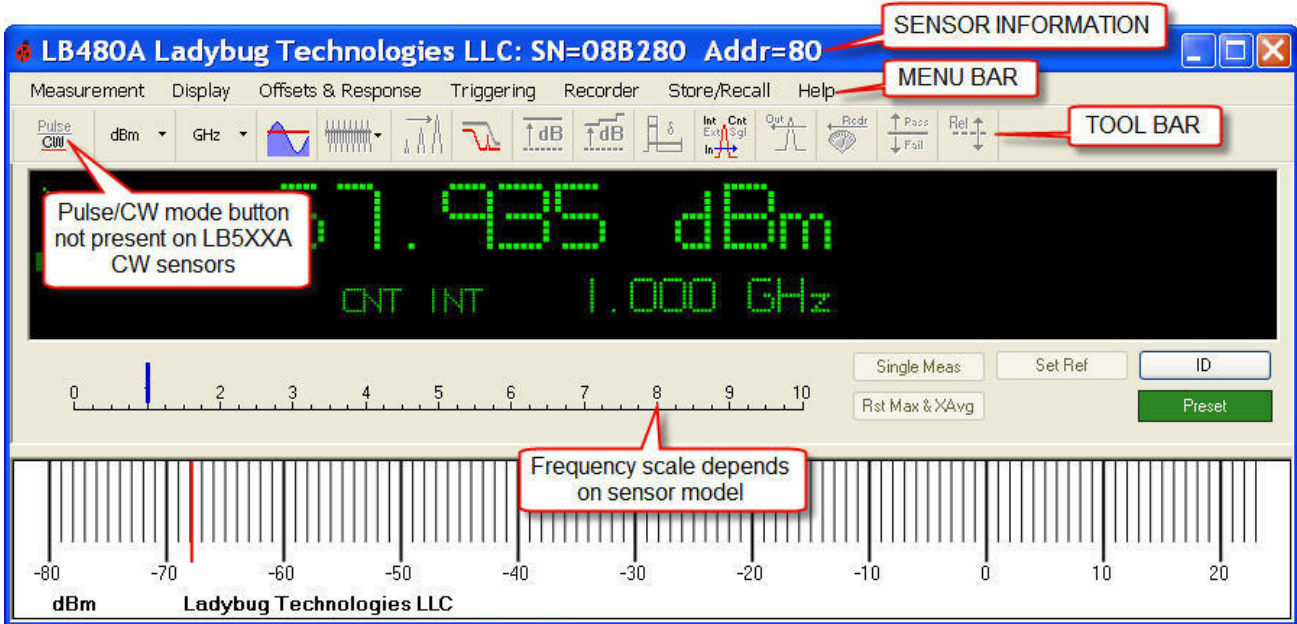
LB480A Ladybug Technologies LLC: SN=08B280 Addr=80

SENSOR INFORMATION

Measurement Display Offsets & Response Triggering Recorder Store/Recall Help

MENU BAR

Pulse CW dBm GHz dB dB Int Cnt Ext Sgl In Out Rcdr Pass Fail Ref

TOOL BAR

Pulse/CW mode button not present on LB5XXA CW sensors

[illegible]7.935 dBm

CNT INT 1.000 GHz

Single Meas Set Ref ID

Rst Max & XAvg Preset

0 1 2 3 4 5 6 7 8 9 10

Frequency scale depends on sensor model

-80 -70 -60 -50 -40 -30 -20 -10 0 10 20

dBm Ladybug Technologies LLC